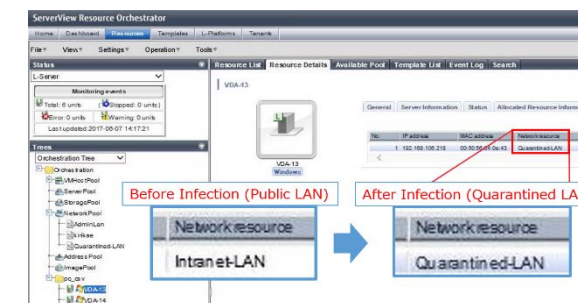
ServerView Resource Orchestrator

Home | Dashboard | Resources | Templates | L-Platforms | Tenants

File | View | Settings | Operation | Tools

Status

L-Server

Monitoring events

Total: 6 units | Stopped: 0 units

Error: 0 units | Warning: 0 units

Last updated: 2017-08-07 14:17:21

Trees

Orchestration Tree

Orchestration
VMHostPool
ServerPool
StoragePool
NetworkPool
AdminLan
kikae
Quarantined-LAN
AddressPool
ImagePool
pc_qry
VDA-13
VDA-14

Resource List | Resource Details | Available Pool | Template List | Event Log | Search

VDA-13

VDA-13
Windows

General | Server Information | Status | Allocated Resource Inform

| No. | IP address | MAC address | Network resource |
|---|---|---|---|
| 1 | 192.168.108.218 | 00:50:56:01:0a:43 | Quarantined-LAN |

Before Infection (Public LAN)

Network resource
Intranet-LAN

After Infection (Quarantined LA

Network resource
Quarantined-LAN